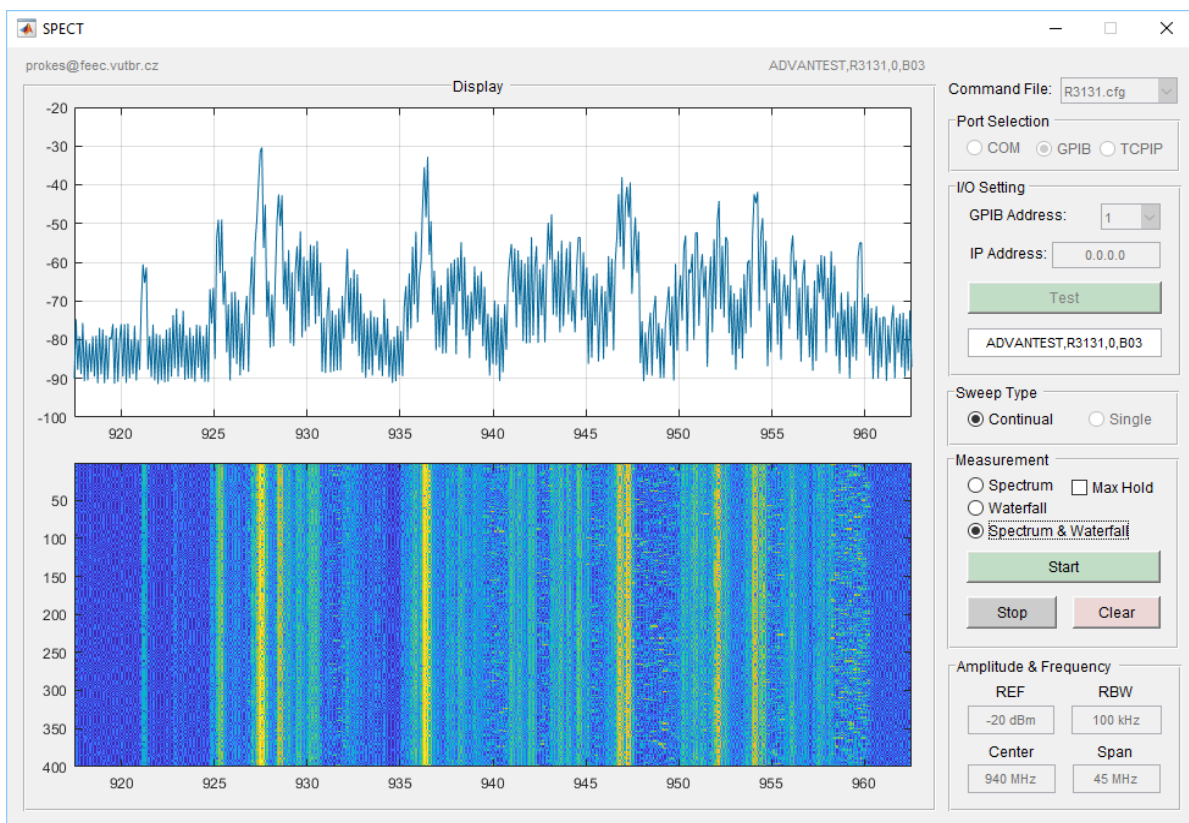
SPECT

prokes@feec.vutbr.cz

ADVANTEST,R3131,0,B03

Display

-20
-30
-40
-50
-60
-70
-80
-90
-100

920 925 930 935 940 945 950 955 960

50
100
150
200
250
300
350
400

920 925 930 935 940 945 950 955 960

Command File: R3131.cfg

Port Selection
COM GPIB TCPIP

I/O Setting
GPIB Address: 1
IP Address: 0.0.0.0
Test
ADVANTEST,R3131,0,B03

Sweep Type
Continual Single

Measurement
Spectrum
Max Hold
Waterfall
Spectrum & Waterfall
Start
Stop
Clear

Amplitude & Frequency
REF RBW
-20 dBm 100 kHz
Center Span
940 MHz 45 MHz